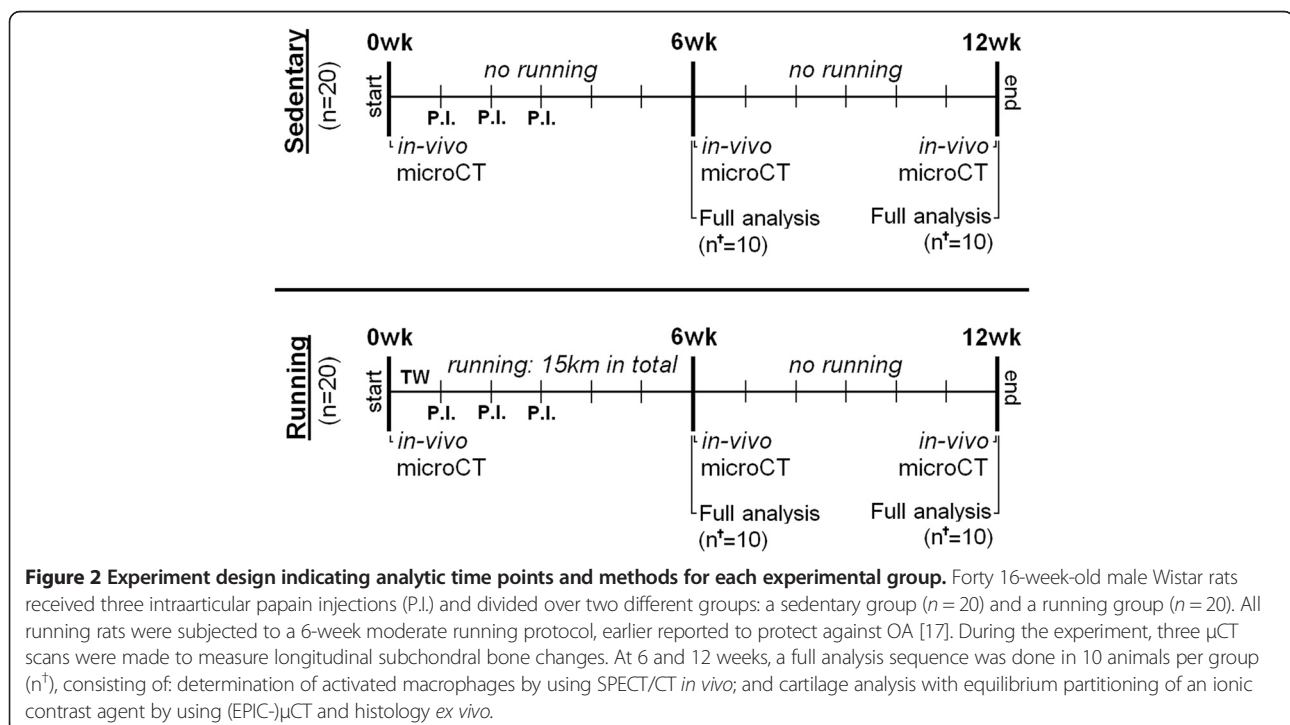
Sedentary
(n=20)

0wk
start
no running
P.I. P.I. P.I.
in-vivo
microCT

6wk
no running
in-vivo
microCT
Full analysis
($n^{\dagger}$=10)

12wk
end
in-vivo
microCT
Full analysis
($n^{\dagger}$=10)

Running
(n=20)

0wk
start
TW
running: 15km in total
P.I. P.I. P.I.
in-vivo
microCT

6wk
no running
in-vivo
microCT
Full analysis
($n^{\dagger}$=10)

12wk
end
in-vivo
microCT
Full analysis
($n^{\dagger}$=10)

**Figure 2 Experiment design indicating analytic time points and methods for each experimental group.** Forty 16-week-old male Wistar rats received three intraarticular papain injections (P.I.) and divided over two different groups: a sedentary group (*n* = 20) and a running group (*n* = 20). All running rats were subjected to a 6-week moderate running protocol, earlier reported to protect against OA [17]. During the experiment, three μCT scans were made to measure longitudinal subchondral bone changes. At 6 and 12 weeks, a full analysis sequence was done in 10 animals per group ($n^{\dagger}$), consisting of: determination of activated macrophages by using SPECT/CT *in vivo*; and cartilage analysis with equilibrium partitioning of an ionic contrast agent by using (EPIC-)μCT and histology *ex vivo*.